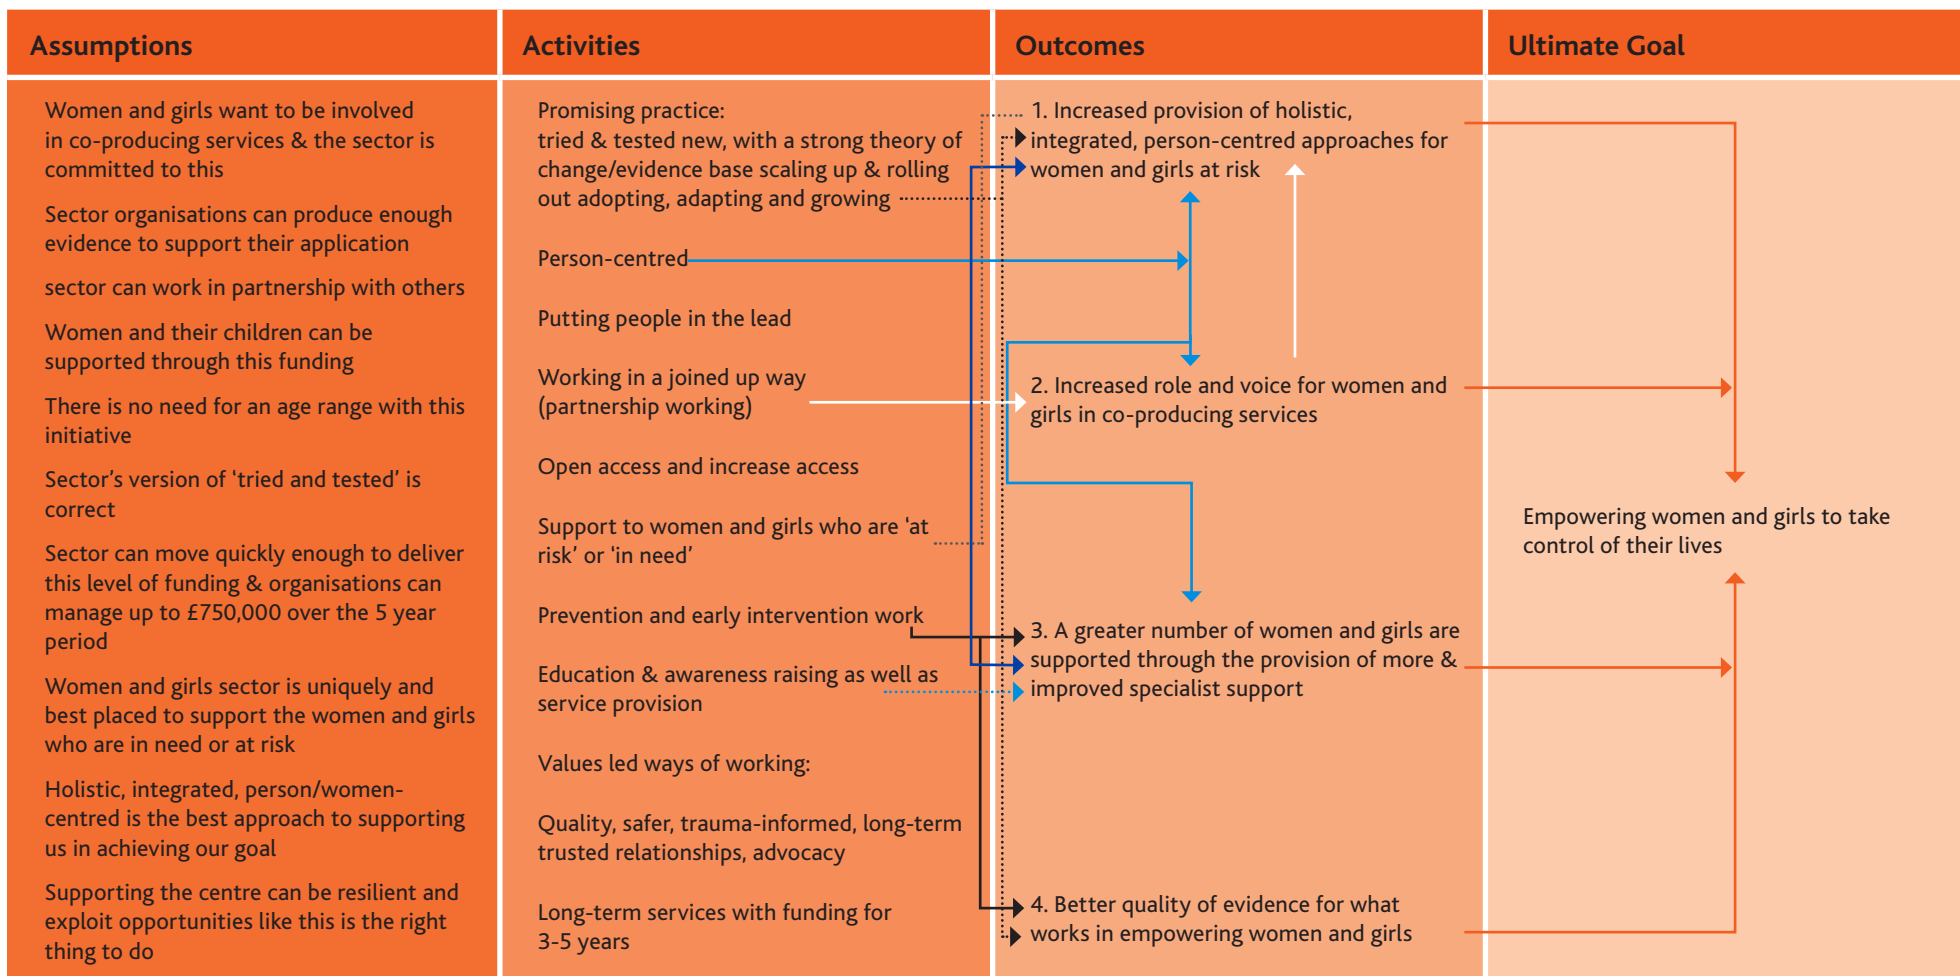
Assumptions

Women and girls want to be involved in co-producing services & the sector is committed to this

Sector organisations can produce enough evidence to support their application

sector can work in partnership with others

Women and their children can be supported through this funding

There is no need for an age range with this initiative

Sector's version of 'tried and tested' is correct

Sector can move quickly enough to deliver this level of funding & organisations can manage up to £750,000 over the 5 year period

Women and girls sector is uniquely and best placed to support the women and girls who are in need or at risk

Holistic, integrated, person/women-centred is the best approach to supporting us in achieving our goal

Supporting the centre can be resilient and exploit opportunities like this is the right thing to do

Activities

Promising practice:
tried & tested new, with a strong theory of change/evidence base scaling up & rolling out adopting, adapting and growing

Person-centred

Putting people in the lead

Working in a joined up way (partnership working)

Open access and increase access

Support to women and girls who are 'at risk' or 'in need'

Prevention and early intervention work

Education & awareness raising as well as service provision

Values led ways of working:

Quality, safer, trauma-informed, long-term trusted relationships, advocacy

Long-term services with funding for 3-5 years

Outcomes

1. Increased provision of holistic, integrated, person-centred approaches for women and girls at risk

2. Increased role and voice for women and girls in co-producing services

3. A greater number of women and girls are supported through the provision of more & improved specialist support

4. Better quality of evidence for what works in empowering women and girls

Ultimate Goal

Empowering women and girls to take control of their lives